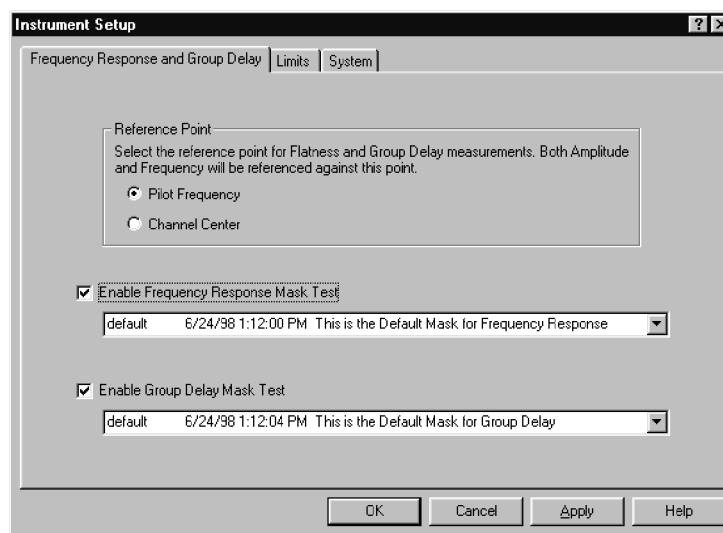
Instrument Setup

?

Frequency Response and Group Delay | Limits | System

Reference Point

Select the reference point for Flatness and Group Delay measurements. Both Amplitude and Frequency will be referenced against this point.

Pilot Frequency

Channel Center

Enable Frequency Response Mask Test

default 6/24/98 1:12:00 PM This is the Default Mask for Frequency Response

Enable Group Delay Mask Test

default 6/24/98 1:12:04 PM This is the Default Mask for Group Delay

OK | Cancel | Apply | Help